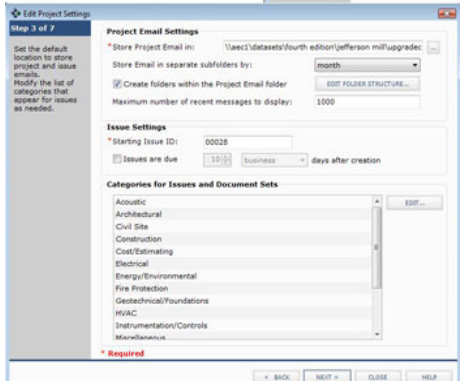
Edit Project Settings

Step 3 of 7

Set the default location to store project and issue emails.
Modify the list of categories that appear for issues as needed.

Project Email Settings

*Store Project Email in: \\aec1\datasets\fourth edition\jefferson mill\upgradec ...

Store Email in separate subfolders by: month

Create folders within the Project Email folder EDIT FOLDER STRUCTURE...

Maximum number of recent messages to display: 1000

Issue Settings

*Starting Issue ID: 00028

Issues are due 10 business days after creation

Categories for Issues and Document Sets

Acoustic
Architectural
Civil Site
Construction
Cost/Estimating
Electrical
Energy/Environmental
Fire Protection
Geotechnical/Foundations
HVAC
Instrumentation/Controls
Miscellaneous

EDIT...

* Required

< BACK NEXT > CLOSE HELP